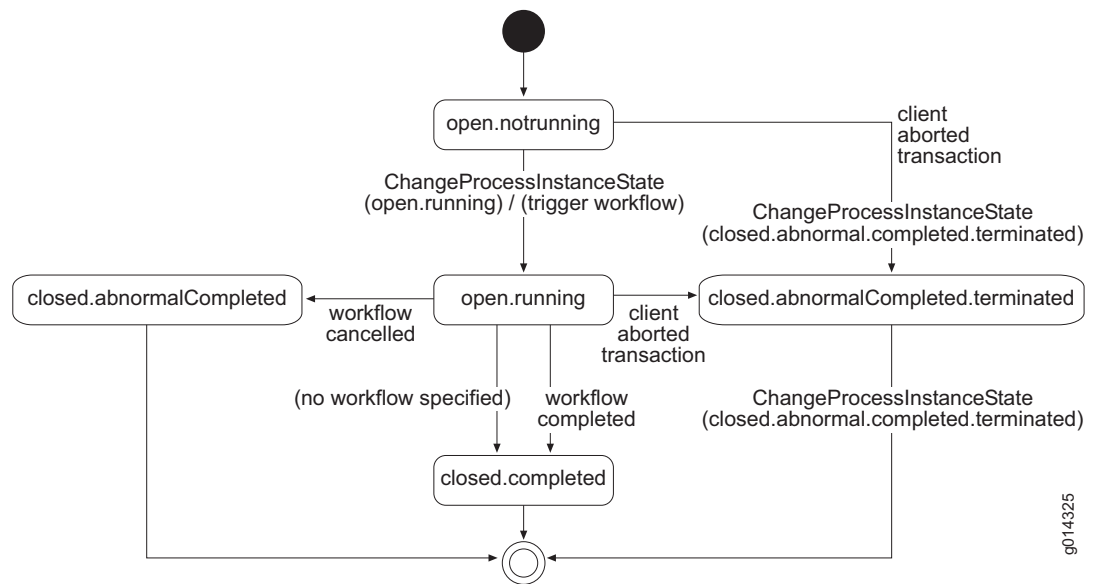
open.notrunning

client aborted transaction

ChangeProcessInstanceState (open.running) / (trigger workflow)

ChangeProcessInstanceState (closed.abnormal.completed.terminated)

closed.abnormalCompleted

workflow cancelled

open.running

client aborted transaction

closed.abnormalCompleted.terminated

(no workflow specified)

workflow completed

ChangeProcessInstanceState (closed.abnormal.completed.terminated)

closed.completed

g014325